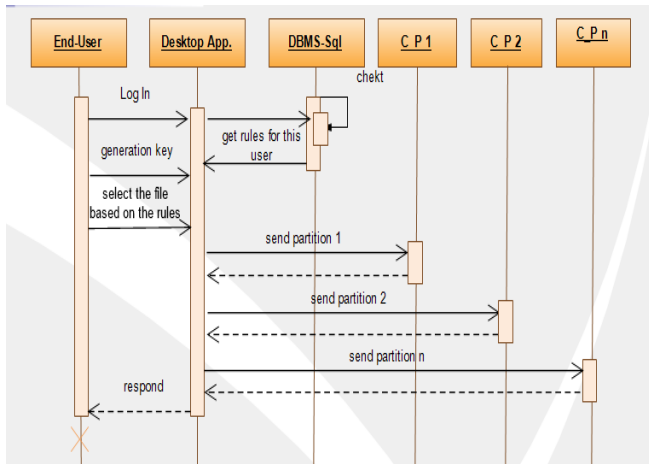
End-User

Desktop App.

DBMS-Sql

C P 1

C P 2

C P n

chekt

Log In

get rules for this user

generation key

select the file based on the rules

send partition 1

send partition 2

send partition n

respond